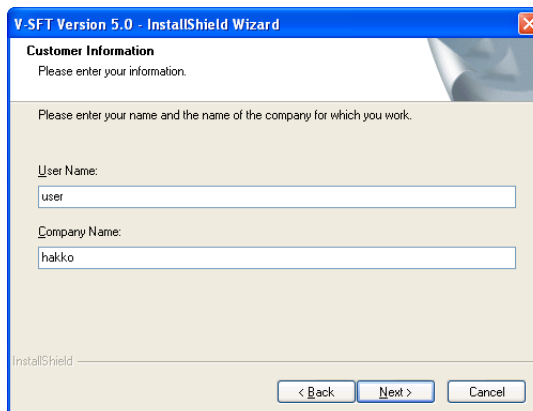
V-SFT Version 5.0 - InstallShield Wizard

Customer Information
Please enter your information.

Please enter your name and the name of the company for which you work.

User Name:
user

Company Name:
hakko

InstallShield

< Back
Next >
Cancel